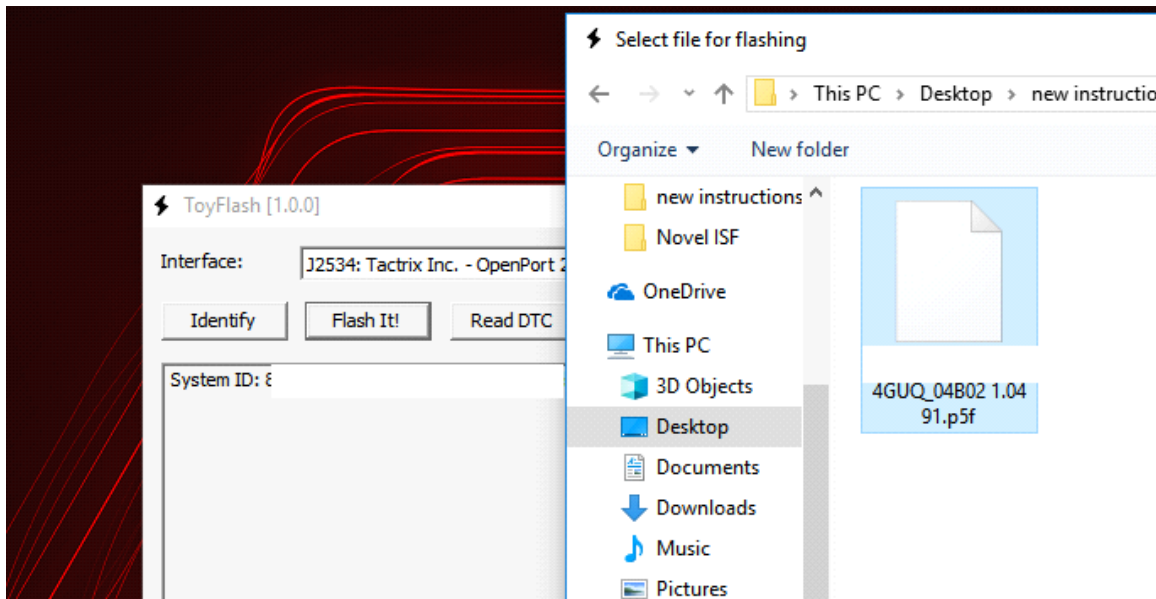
ToyFlash [1.0.0]

Interface: J2534: Tactrix Inc. - OpenPort 2

Identify

Flash It!

Read DTC

System ID: 8

Select file for flashing

This PC > Desktop > new instructio

Organize ▾

New folder

new instructions

Novel ISF

OneDrive

This PC

3D Objects

Desktop

Documents

Downloads

Music

Pictures

4GUQ_04B02 1.0491.p5f